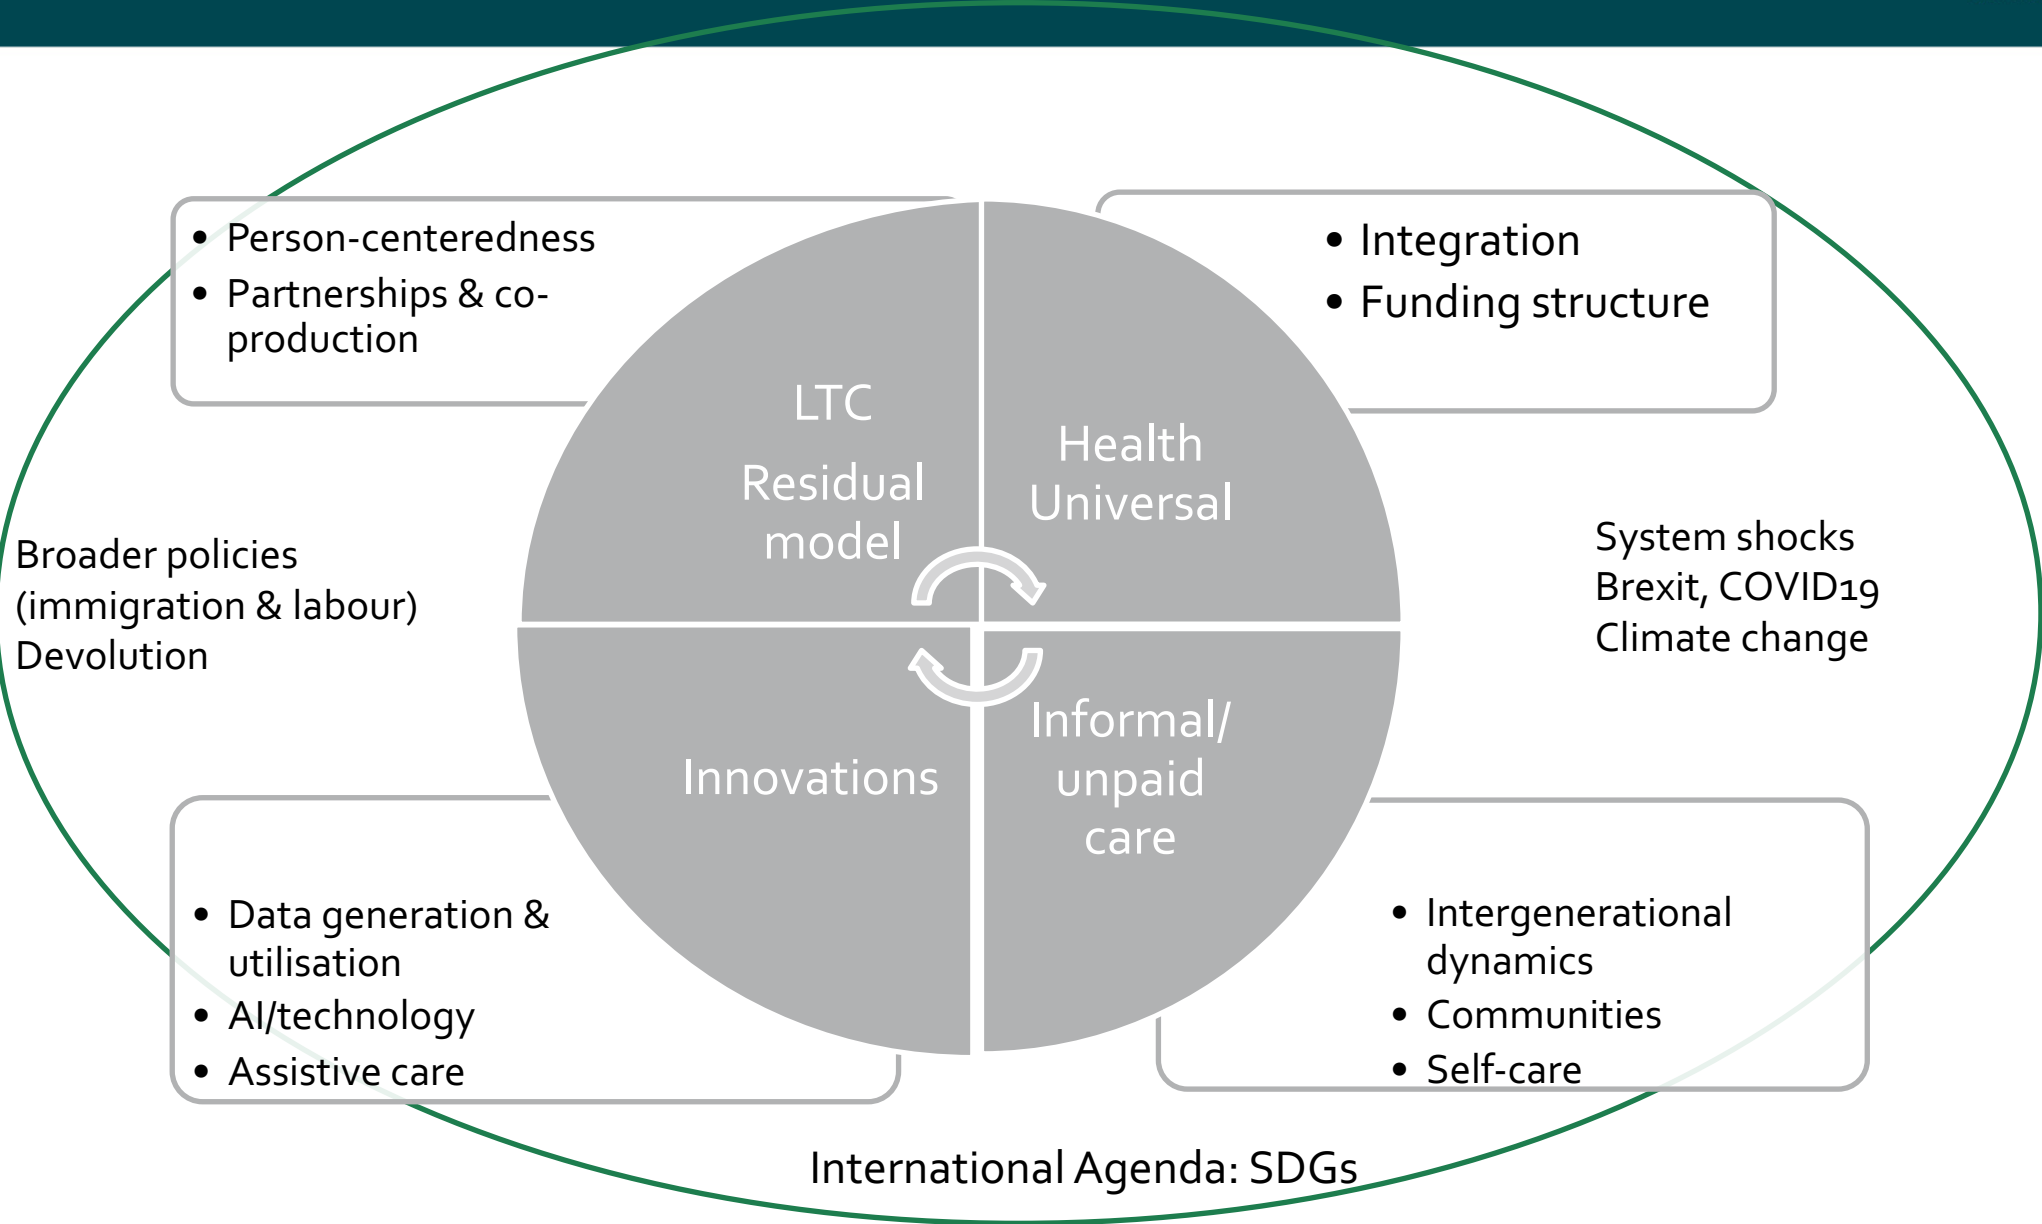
• Person-centeredness
• Partnerships & co-production

• Integration
• Funding structure

LTC
Residual model

Health
Universal

Broader policies (immigration & labour)
Devolution

System shocks
Brexit, COVID19
Climate change

Innovations

Informal/ unpaid care

• Data generation & utilisation
• AI/technology
• Assistive care

• Intergenerational dynamics
• Communities
• Self-care

International Agenda: SDGs